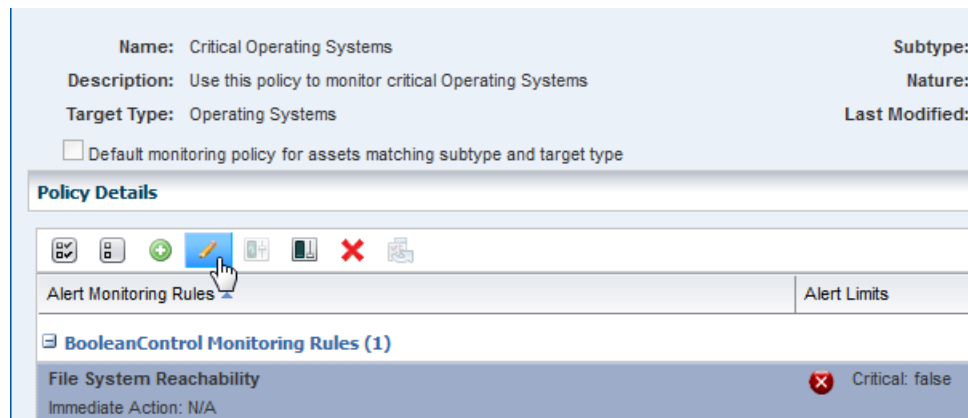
Name: Critical Operating Systems

Description: Use this policy to monitor critical Operating Systems

Target Type: Operating Systems

Subtype:

Nature:

Last Modified:

Default monitoring policy for assets matching subtype and target type

Policy Details

| Alert Monitoring Rules | Alert Limits |
|---|---|
| ⊟ BooleanControl Monitoring Rules (1) | |
| File System Reachability<br>Immediate Action: N/A | Critical: false |